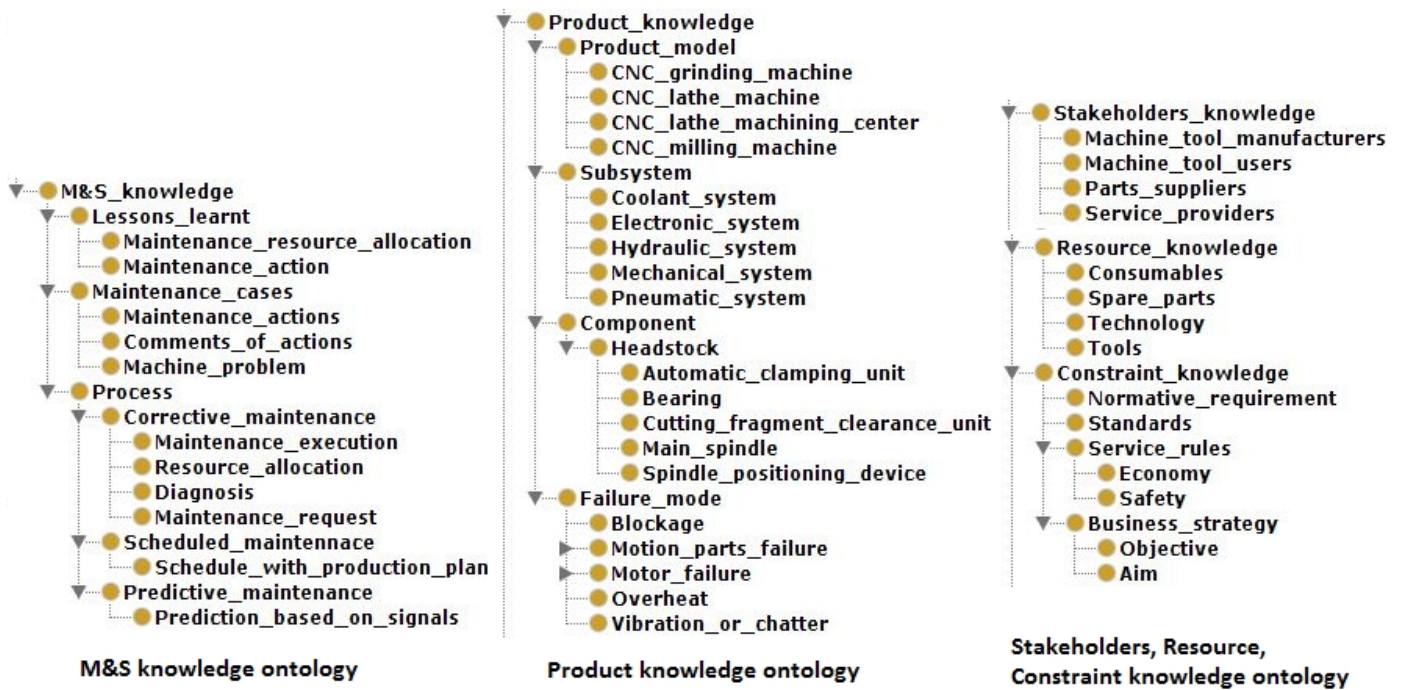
M&S_knowledge
Lessons_learnt
Maintenance_resource_allocation
Maintenance_action
Maintenance_cases
Maintenance_actions
Comments_of_actions
Machine_problem
Process
Corrective_maintenance
Maintenance_execution
Resource_allocation
Diagnosis
Maintenance_request
Scheduled_maintennace
Schedule_with_production_plan
Predictive_maintenance
Prediction_based_on_signals

M&S knowledge ontology

Product_knowledge
Product_model
CNC_grinding_machine
CNC_lathe_machine
CNC_lathe_machining_center
CNC_milling_machine
Subsystem
Coolant_system
Electronic_system
Hydraulic_system
Mechanical_system
Pneumatic_system
Component
Headstock
Automatic_clamping_unit
Bearing
Cutting_fragment_clearance_unit
Main_spindle
Spindle_positioning_device
Failure_mode
Blockage
Motion_parts_failure
Motor_failure
Overheat
Vibration_or_chatter

Product knowledge ontology

Stakeholders_knowledge
Machine_tool_manufacturers
Machine_tool_users
Parts_suppliers
Service_providers
Resource_knowledge
Consumables
Spare_parts
Technology
Tools
Constraint_knowledge
Normative_requirement
Standards
Service_rules
Economy
Safety
Business_strategy
Objective
Aim

Stakeholders, Resource, Constraint knowledge ontology